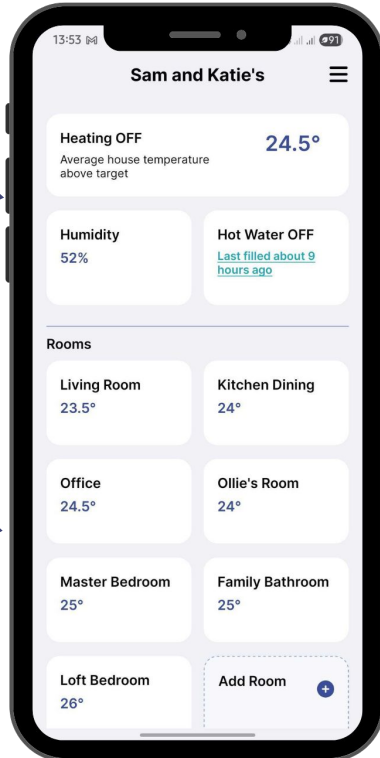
13:53 M

91

Sam and Katie's

Heating OFF
Average house temperature above target

24.5°

Humidity
52%

Hot Water OFF
Last filled about 9 hours ago

Rooms

Living Room
23.5°

Kitchen Dining
24°

Office
24.5°

Ollie's Room
24°

Master Bedroom
25°

Family Bathroom
25°

Loft Bedroom
26°

Add Room
+